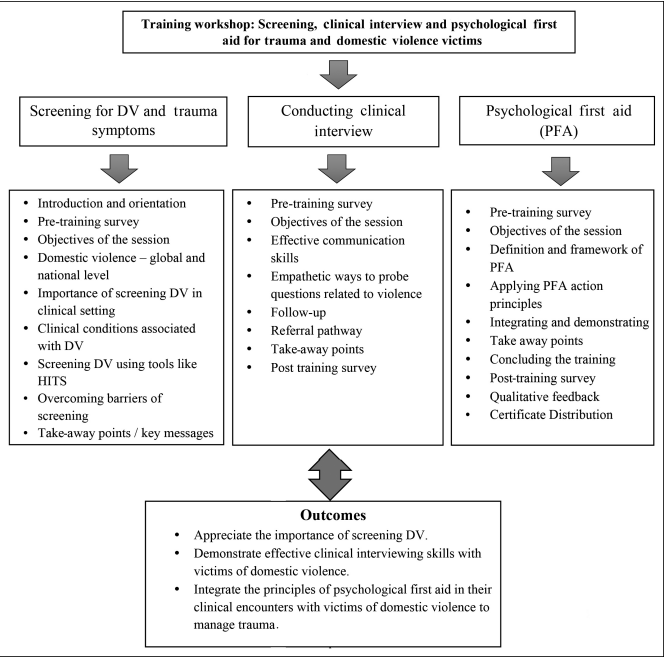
Training workshop: Screening, clinical interview and psychological first aid for trauma and domestic violence victims

Screening for DV and trauma symptoms

Conducting clinical interview

Psychological first aid (PFA)

- Introduction and orientation
- Pre-training survey
- Objectives of the session
- Domestic violence – global and national level
- Importance of screening DV in clinical setting
- Clinical conditions associated with DV
- Screening DV using tools like HITS
- Overcoming barriers of screening
- Take-away points / key messages

- Pre-training survey
- Objectives of the session
- Effective communication skills
- Empathetic ways to probe questions related to violence
- Follow-up
- Referral pathway
- Take-away points
- Post training survey

- Pre-training survey
- Objectives of the session
- Definition and framework of PFA
- Applying PFA action principles
- Integrating and demonstrating
- Take away points
- Concluding the training
- Post-training survey
- Qualitative feedback
- Certificate Distribution

Outcomes
- Appreciate the importance of screening DV.
- Demonstrate effective clinical interviewing skills with victims of domestic violence.
- Integrate the principles of psychological first aid in their clinical encounters with victims of domestic violence to manage trauma.